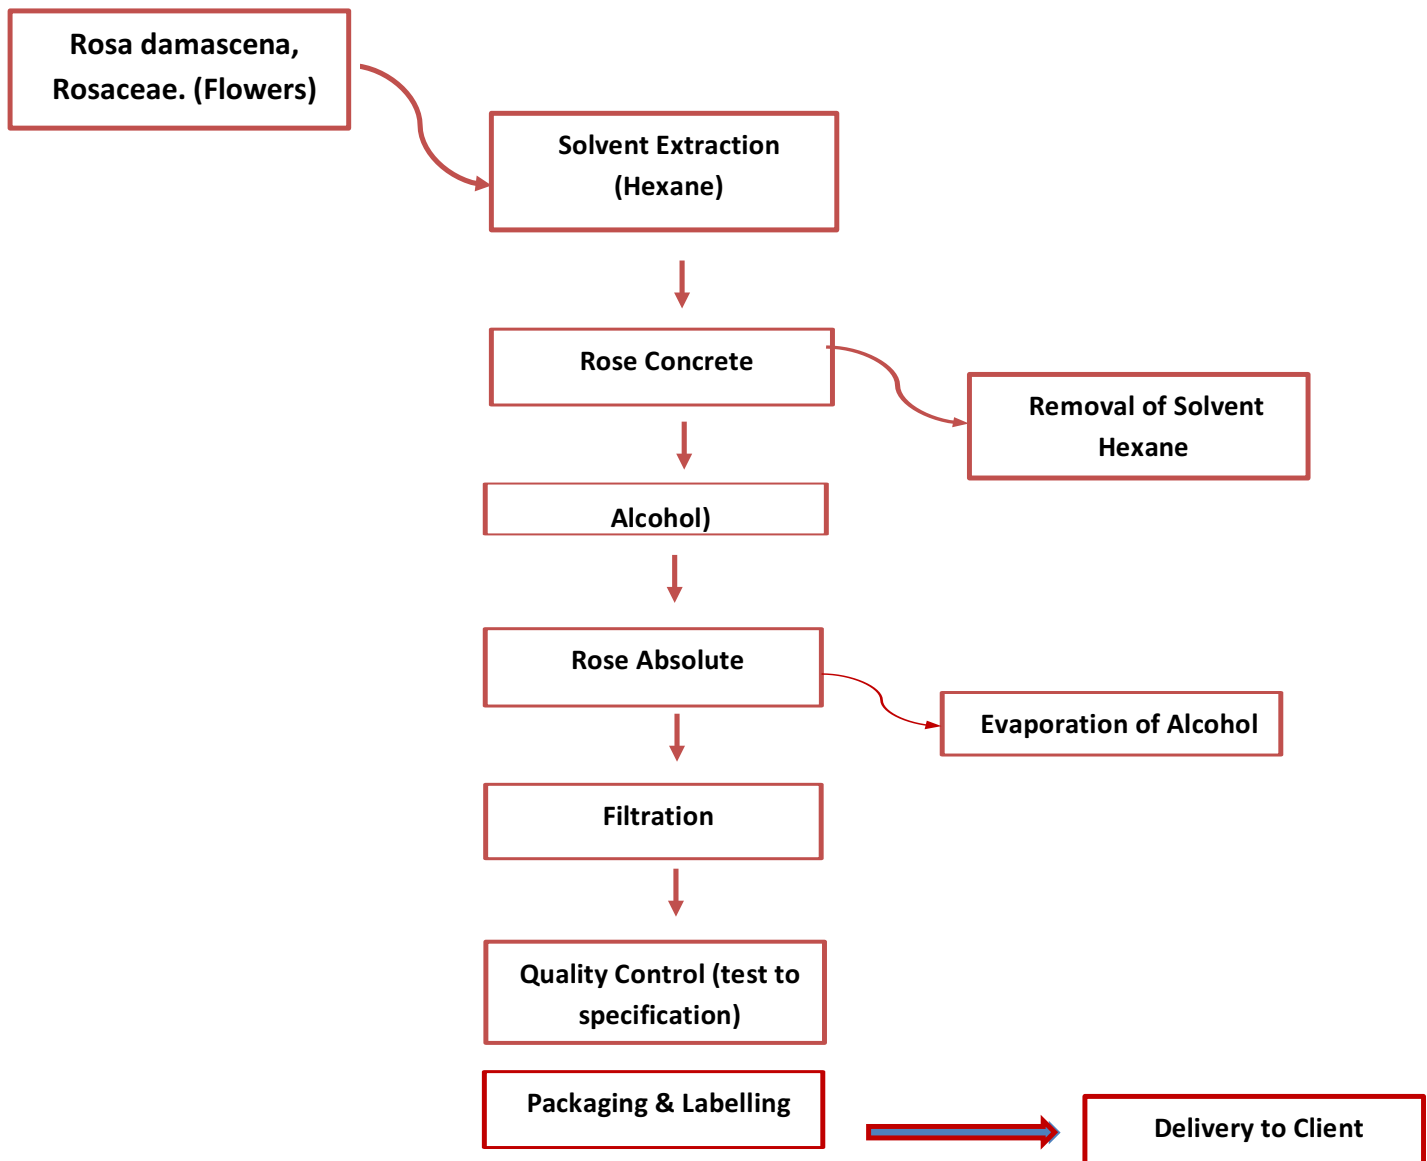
Rosa damascena, Rosaceae. (Flowers)

Solvent Extraction (Hexane)

Rose Concrete

Removal of Solvent Hexane

Alcohol)

Rose Absolute

Evaporation of Alcohol

Filtration

Quality Control (test to specification)

Packaging & Labelling

Delivery to Client